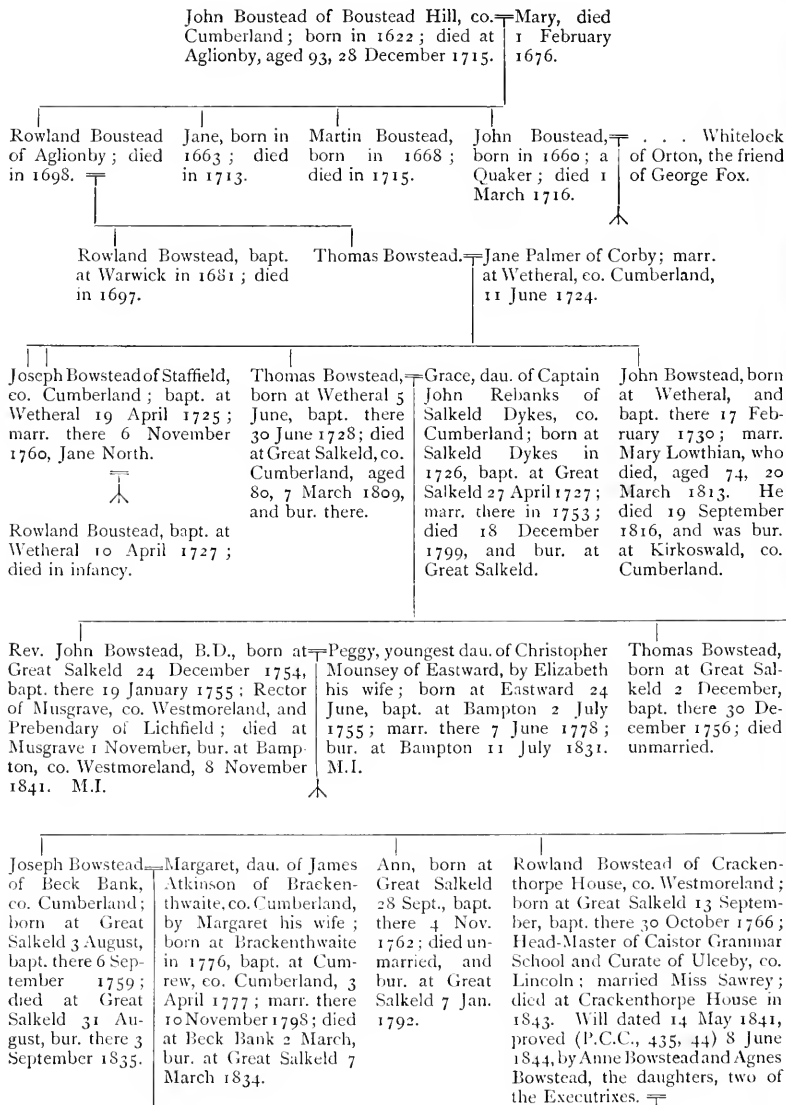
John Boustead of Boustead Hill, co. Cumberland; born in 1622; died at Aglionby, aged 93, 28 December 1715. = Mary, died 1 February 1676.

Rowland Boustead of Aglionby; died in 1698.

Jane, born in 1663; died in 1713.

Martin Boustead, born in 1668; died in 1715.

John Boustead, born in 1660; a Quaker; died 1 March 1716. = . . . Whitelock of Orton, the friend of George Fox.

Rowland Bowstead, bapt. at Warwick in 1681; died in 1697.

Thomas Bowstead. = Jane Palmer of Corby; marr. at Wetheral, co. Cumberland, 11 June 1724.

Joseph Bowstead of Staffield, co. Cumberland; bapt. at Wetheral 19 April 1725; marr. there 6 November 1760, Jane North.

Rowland Boustead, bapt. at Wetheral 10 April 1727; died in infancy.

Thomas Bowstead, born at Wetheral 5 June, bapt. there 30 June 1728; died at Great Salkeld, co. Cumberland, aged 80, 7 March 1809, and bur. there. = Grace, dau. of Captain John Rebanks of Salkeld Dykes, co. Cumberland; born at Salkeld Dykes in 1726, bapt. at Great Salkeld 27 April 1727; marr. there in 1753; died 18 December 1799, and bur. at Great Salkeld.

John Bowstead, born at Wetheral, and bapt. there 17 February 1730; marr. Mary Lowthian, who died, aged 74, 20 March 1813. He died 19 September 1816, and was bur. at Kirkoswald, co. Cumberland.

Rev. John Bowstead, B.D., born at Great Salkeld 24 December 1754, bapt. there 19 January 1755; Rector of Musgrave, co. Westmoreland, and Prebendary of Lichfield; died at Musgrave 1 November, bur. at Bampton, co. Westmoreland, 8 November 1841. M.I. = Peggy, youngest dau. of Christopher Mounsey of Eastward, by Elizabeth his wife; born at Eastward 24 June, bapt. at Bampton 2 July 1755; marr. there 7 June 1778; bur. at Bampton 11 July 1831. M.I.

Thomas Bowstead, born at Great Salkeld 2 December, bapt. there 30 December 1756; died unmarried.

Joseph Bowstead of Beck Bank, co. Cumberland; born at Great Salkeld 3 August, bapt. there 6 September 1759; died at Great Salkeld 31 August, bur. there 3 September 1835. = Margaret, dau. of James Atkinson of Brackenthwaite, co. Cumberland, by Margaret his wife; born at Brackenthwaite in 1776, bapt. at Cumrew, co. Cumberland, 3 April 1777; marr. there 10 November 1798; died at Beck Bank 2 March, bur. at Great Salkeld 7 March 1834.

Ann, born at Great Salkeld 28 Sept., bapt. there 4 Nov. 1762; died unmarried, and bur. at Great Salkeld 7 Jan. 1792.

Rowland Bowstead of Crackenthorpe House, co. Westmoreland; born at Great Salkeld 13 September, bapt. there 30 October 1766; Head-Master of Caistor Grammar School and Curate of Ulceby, co. Lincoln; married Miss Sawrey; died at Crackenthorpe House in 1843. Will dated 14 May 1841, proved (P.C.C., 435, 44) 8 June 1844, by Anne Bowstead and Agnes Bowstead, the daughters, two of the Executrixes. =